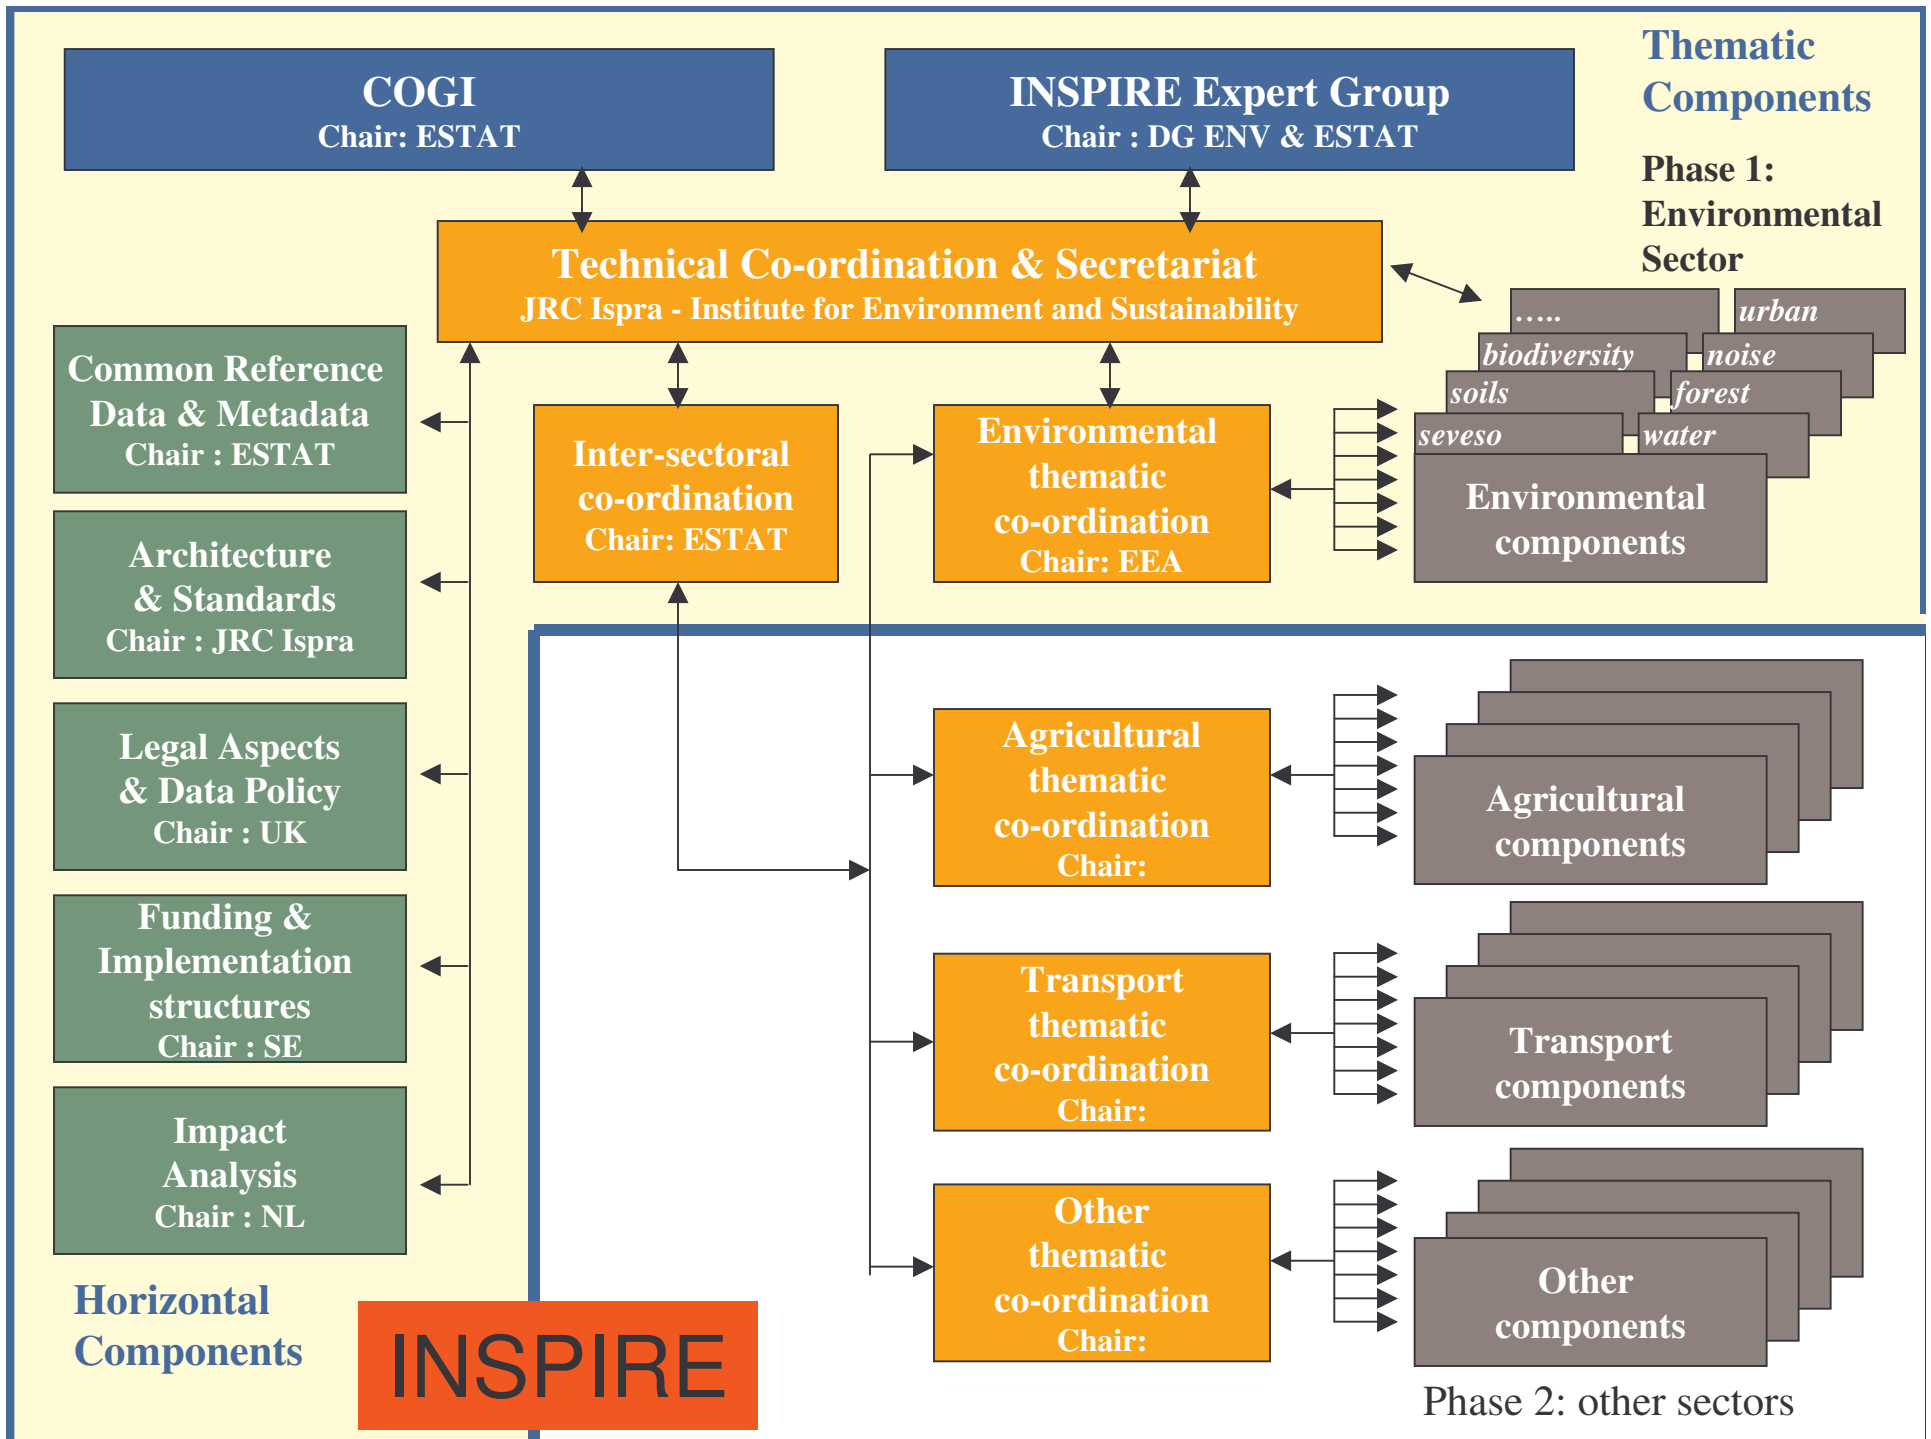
COGI
Chair: ESTAT

INSPIRE Expert Group
Chair : DG ENV & ESTAT

Thematic Components

Phase 1: Environmental Sector

Technical Co-ordination & Secretariat
JRC Ispra - Institute for Environment and Sustainability

….. urban
biodiversity noise
soils forest
seveso water

Environmental components

Common Reference Data & Metadata
Chair : ESTAT

Architecture & Standards
Chair : JRC Ispra

Legal Aspects & Data Policy
Chair : UK

Funding & Implementation structures
Chair : SE

Impact Analysis
Chair : NL

Inter-sectoral co-ordination
Chair: ESTAT

Environmental thematic co-ordination
Chair: EEA

Agricultural thematic co-ordination
Chair:

Agricultural components

Transport thematic co-ordination
Chair:

Transport components

Other thematic co-ordination
Chair:

Other components

Horizontal Components

INSPIRE

Phase 2: other sectors